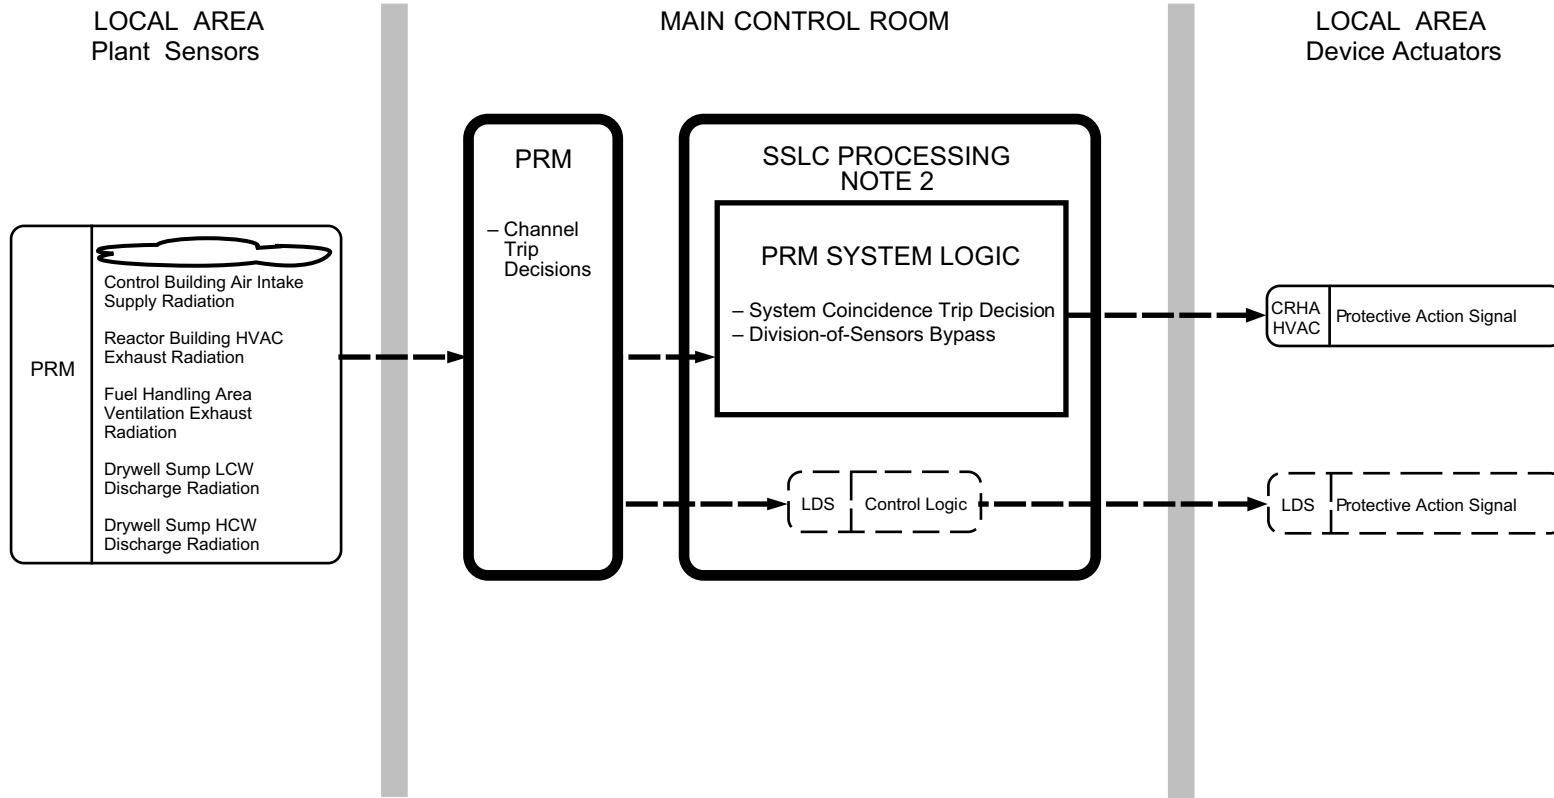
LOCAL AREA
Plant Sensors

MAIN CONTROL ROOM

LOCAL AREA
Device Actuators

PRM

Control Building Air Intake Supply Radiation

Reactor Building HVAC Exhaust Radiation

Fuel Handling Area Ventilation Exhaust Radiation

Drywell Sump LCW Discharge Radiation

Drywell Sump HCW Discharge Radiation

PRM

– Channel Trip Decisions

SSLC PROCESSING
NOTE 2

PRM SYSTEM LOGIC

– System Coincidence Trip Decision
– Division-of-Sensors Bypass

LDS | Control Logic

CRHA HVAC | Protective Action Signal

LDS | Protective Action Signal